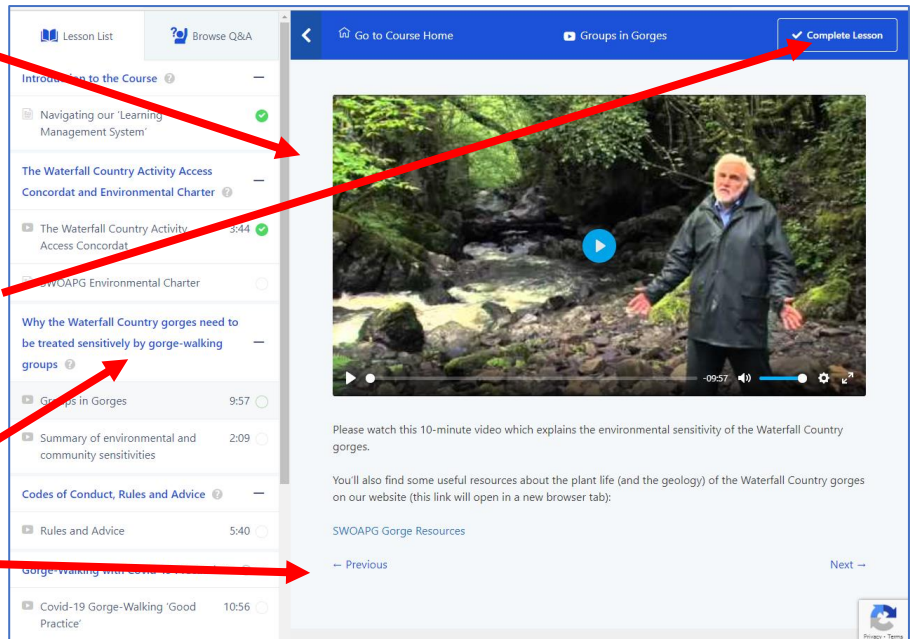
Lesson List
Browse Q&A

Introduc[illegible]n to the Course
—
Navigating our 'Learning Management System'

The Waterfall Country Activity Access Concordat and Environmental Charter
—
The Waterfall Country Activity Access Concordat 3:44
SWOAPG Environmental Charter

Why the Waterfall Country gorges need to be treated sensitively by gorge-walking groups
—
G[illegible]ps in Gorges 9:57
Summary of environmental and community sensitivities 2:09

Codes of Conduct, Rules and Advice
—
Rules and Advice 5:40

Gorge-Walking with Covid-19 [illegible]

Covid-19 Gorge-Walking 'Good Practice' 10:56

Go to Course Home
Groups in Gorges
Complete Lesson

-09:57

Please watch this 10-minute video which explains the environmental sensitivity of the Waterfall Country gorges.

You'll also find some useful resources about the plant life (and the geology) of the Waterfall Country gorges on our website (this link will open in a new browser tab):

SWOAPG Gorge Resources

← Previous
Next →

Privacy - Terms